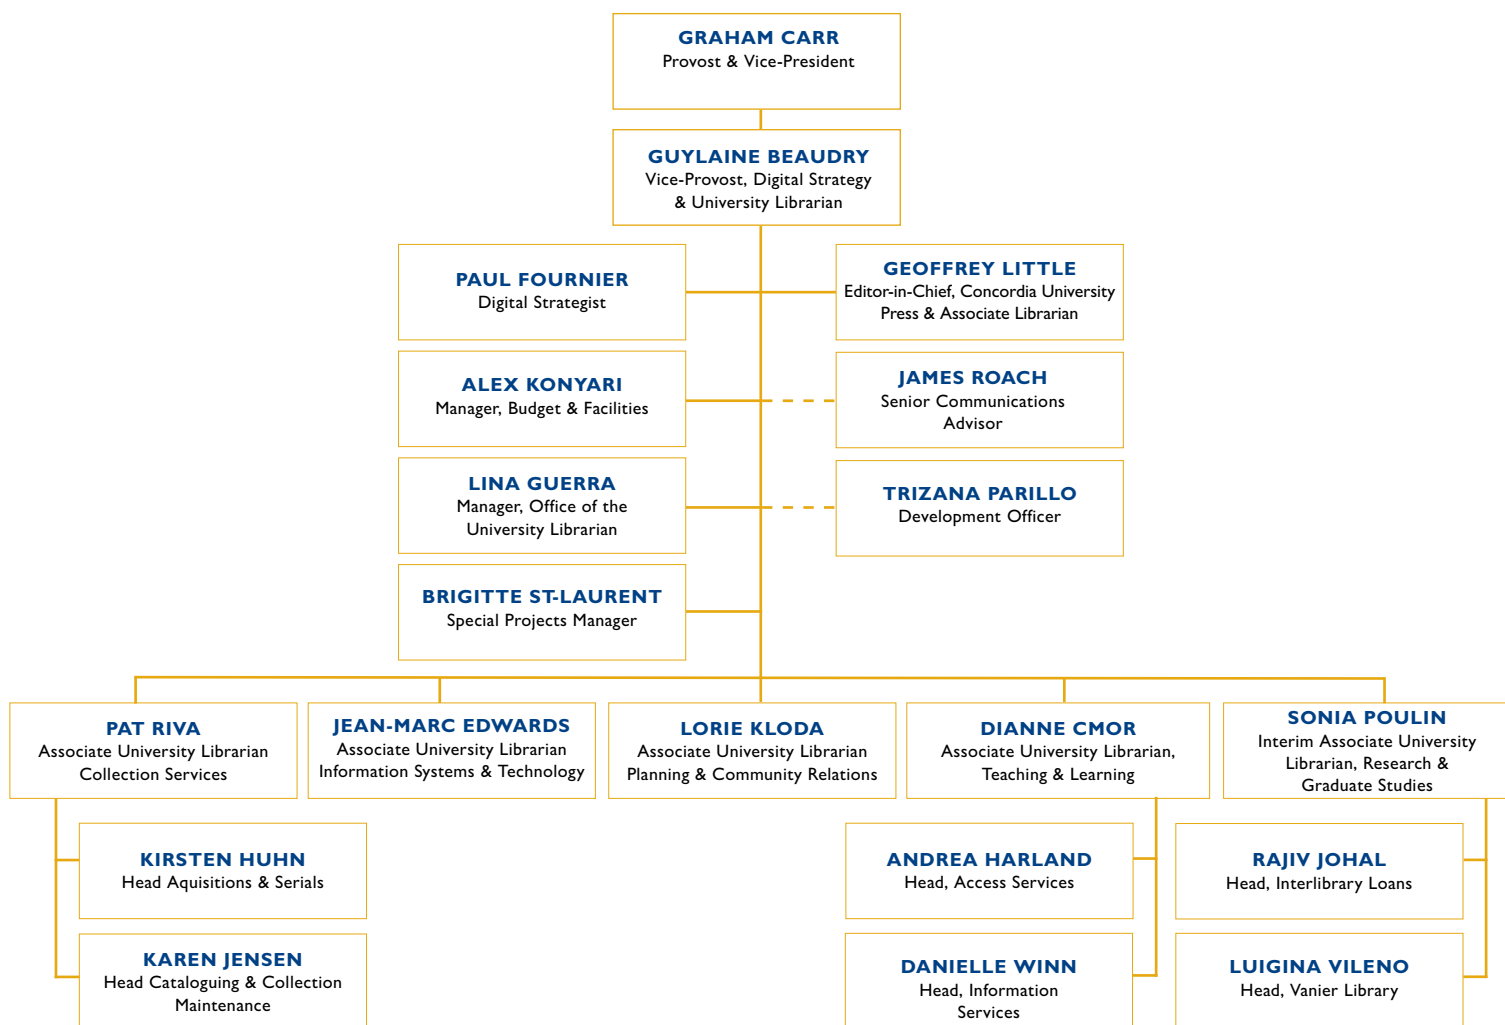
GRAHAM CARR
Provost & Vice-President

GUYLAINE BEAUDRY
Vice-Provost, Digital Strategy & University Librarian

PAUL FOURNIER
Digital Strategist

GEOFFREY LITTLE
Editor-in-Chief, Concordia University Press & Associate Librarian

ALEX KONYARI
Manager, Budget & Facilities

JAMES ROACH
Senior Communications Advisor

LINA GUERRA
Manager, Office of the University Librarian

TRIZANA PARILLO
Development Officer

BRIGITTE ST-LAURENT
Special Projects Manager

PAT RIVA
Associate University Librarian Collection Services

JEAN-MARC EDWARDS
Associate University Librarian Information Systems & Technology

LORIE KLODA
Associate University Librarian Planning & Community Relations

DIANNE CMOR
Associate University Librarian, Teaching & Learning

SONIA POULIN
Interim Associate University Librarian, Research & Graduate Studies

KIRSTEN HUHN
Head Aquisitions & Serials

KAREN JENSEN
Head Cataloguing & Collection Maintenance

ANDREA HARLAND
Head, Access Services

DANIELLE WINN
Head, Information Services

RAJIV JOHAL
Head, Interlibrary Loans

LUIGINA VILENO
Head, Vanier Library